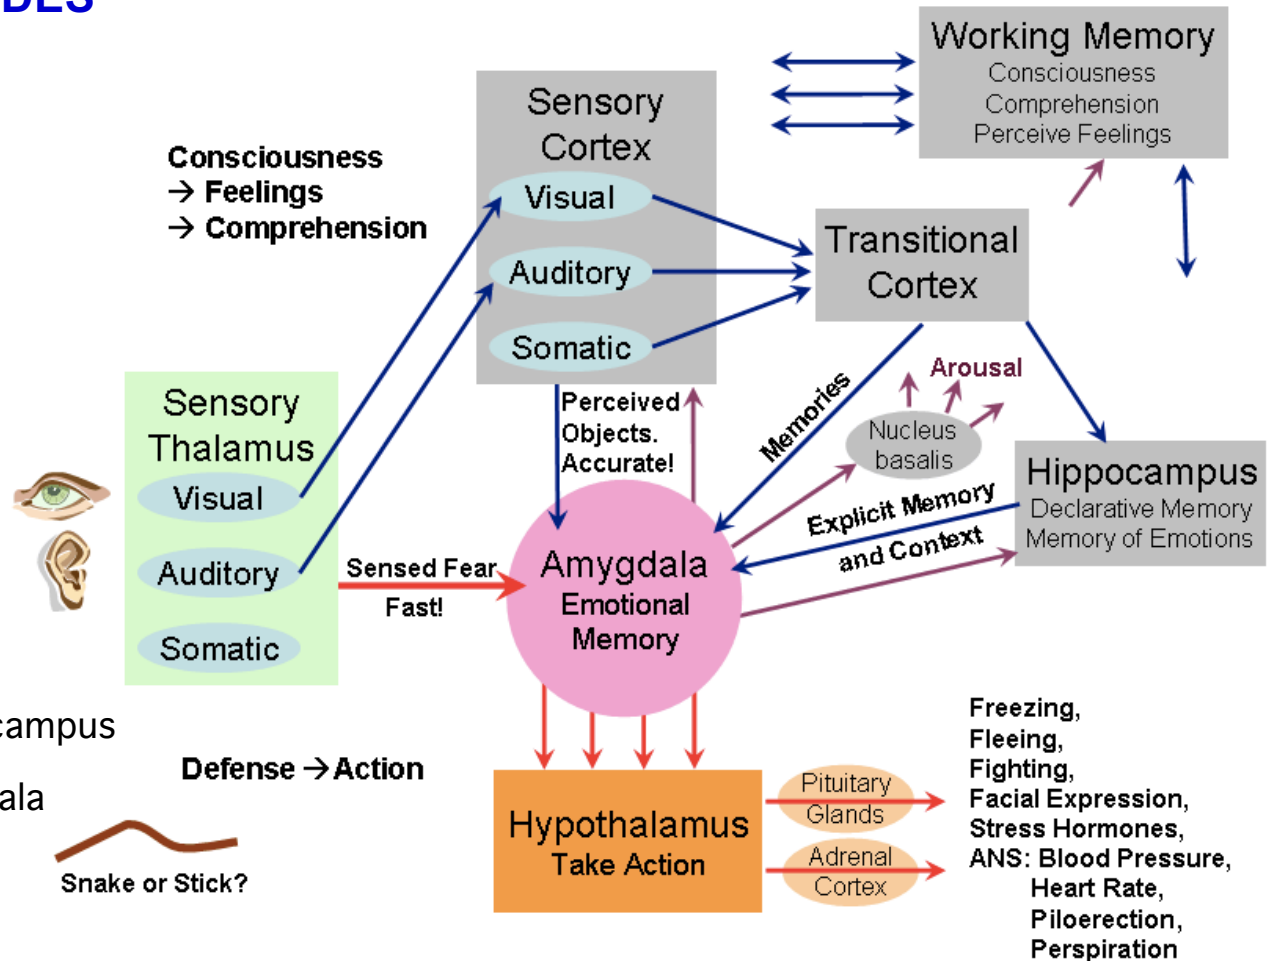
BLS

Working Memory
Consciousness
Comprehension
Perceive Feelings

Sensory Cortex
Visual
Auditory
Somatic

Consciousness
→ Feelings
→ Comprehension

Transitional Cortex

Arousal

Memories

Nucleus basalis

Sensory Thalamus
Visual
Auditory
Somatic

Perceived Objects. Accurate!

Hippocampus
Declarative Memory
Memory of Emotions

Explicit Memory and Context

Sensed Fear Fast!

Amygdala
Emotional Memory

campus

ala

Defense → Action

Snake or Stick?

Hypothalamus
Take Action

Pituitary Glands

Adrenal Cortex

Freezing,
Fleeing,
Fighting,
Facial Expression,
Stress Hormones,
ANS: Blood Pressure,
Heart Rate,
Piloerection,
Perspiration